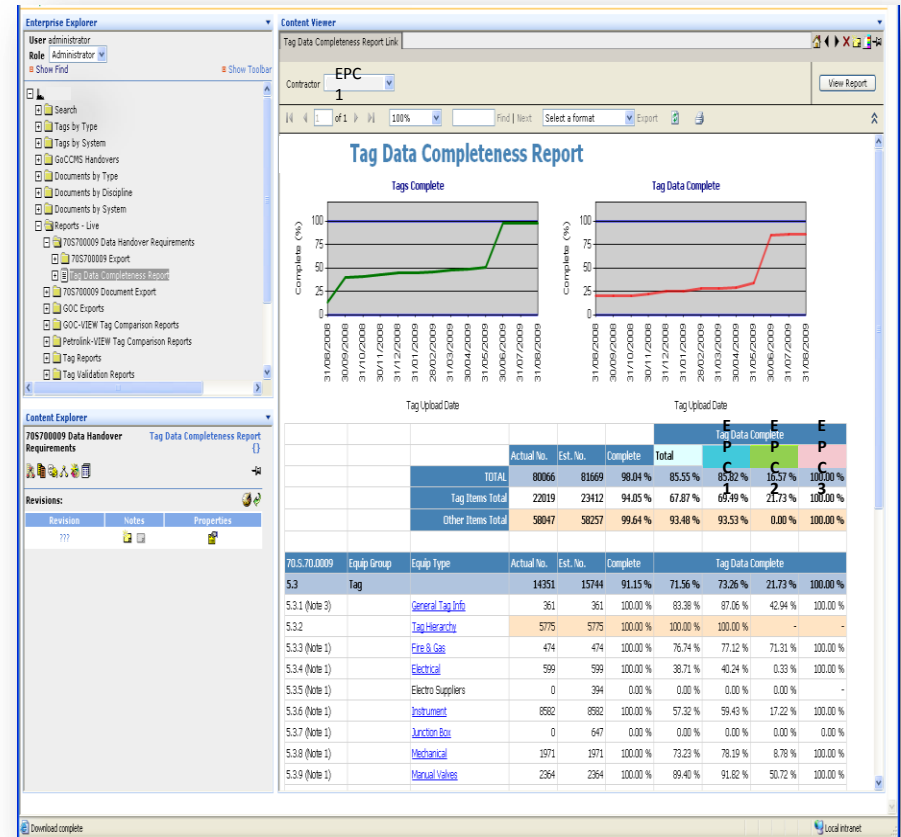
Enterprise Explorer

User administrator
Role Administrator
Show Find
Show Toolbar

Search
Tags by Type
Tags by System
GoCCMS Handovers
Documents by Type
Documents by Discipline
Documents by System
Reports - Live
70S700009 Data Handover Requirements
70S700009 Export
Tag Data Completeness Report
70S700009 Document Export
GOC Exports
GOC-VIEW Tag Comparison Reports
Petrolink-VIEW Tag Comparison Reports
Tag Reports
Tag Validation Reports

Content Explorer

70S700009 Data Handover Requirements
Tag Data Completeness Report
{}

Revisions:

| Revision | Notes | Properties |
|---|---|---|
| ??? | | |

Content Viewer

Tag Data Completeness Report Link

Contractor EPC 1
View Report

1 of 1 100% Find | Next Select a format Export

Tag Data Completeness Report

Tags Complete

Complete (%)

100 75 50 25 0

31/08/2008 30/09/2008 31/10/2008 30/11/2008 31/12/2008 31/01/2009 28/02/2009 31/03/2009 30/04/2009 31/05/2009 30/06/2009 31/07/2009 31/08/2009

Tag Upload Date

Tag Data Complete

Complete (%)

100 75 50 25 0

31/08/2008 30/09/2008 31/10/2008 30/11/2008 31/12/2008 31/01/2009 28/02/2009 31/03/2009 30/04/2009 31/05/2009 30/06/2009 31/07/2009 31/08/2009

Tag Upload Date

| | | | Actual No. | Est. No. | Complete | Tag Data Complete Total | EPC 1 | EPC 2 | EPC 3 |
|---|---|---|---|---|---|---|---|---|---|
| | | TOTAL | 80066 | 81669 | 98.04 % | 85.55 % | 85.82 % | 16.57 % | 100.00 % |
| | | Tag Items Total | 22019 | 23412 | 94.05 % | 67.87 % | 69.49 % | 21.73 % | 100.00 % |
| | | Other Items Total | 58047 | 58257 | 99.64 % | 93.48 % | 93.53 % | 0.00 % | 100.00 % |

| 70.S.70.0009 | Equip Group | Equip Type | Actual No. | Est. No. | Complete | Tag Data Complete | | | |
|---|---|---|---|---|---|---|---|---|---|
| 5.3 | Tag | | 14351 | 15744 | 91.15 % | 71.56 % | 73.26 % | 21.73 % | 100.00 % |
| 5.3.1 (Note 3) | | General Tag Info | 361 | 361 | 100.00 % | 83.38 % | 87.06 % | 42.94 % | 100.00 % |
| 5.3.2 | | Tag Hierarchy | 5775 | 5775 | 100.00 % | 100.00 % | 100.00 % | - | - |
| 5.3.3 (Note 1) | | Fire & Gas | 474 | 474 | 100.00 % | 76.74 % | 77.12 % | 71.31 % | 100.00 % |
| 5.3.4 (Note 1) | | Electrical | 599 | 599 | 100.00 % | 38.71 % | 40.24 % | 0.33 % | 100.00 % |
| 5.3.5 (Note 1) | | Electro Suppliers | 0 | 394 | 0.00 % | 0.00 % | 0.00 % | 0.00 % | - |
| 5.3.6 (Note 1) | | Instrument | 8582 | 8582 | 100.00 % | 57.32 % | 59.43 % | 17.22 % | 100.00 % |
| 5.3.7 (Note 1) | | Junction Box | 0 | 647 | 0.00 % | 0.00 % | 0.00 % | 0.00 % | 0.00 % |
| 5.3.8 (Note 1) | | Mechanical | 1971 | 1971 | 100.00 % | 73.23 % | 78.19 % | 8.78 % | 100.00 % |
| 5.3.9 (Note 1) | | Manual Valves | 2364 | 2364 | 100.00 % | 89.40 % | 91.82 % | 50.72 % | 100.00 % |

Download complete
Local intranet